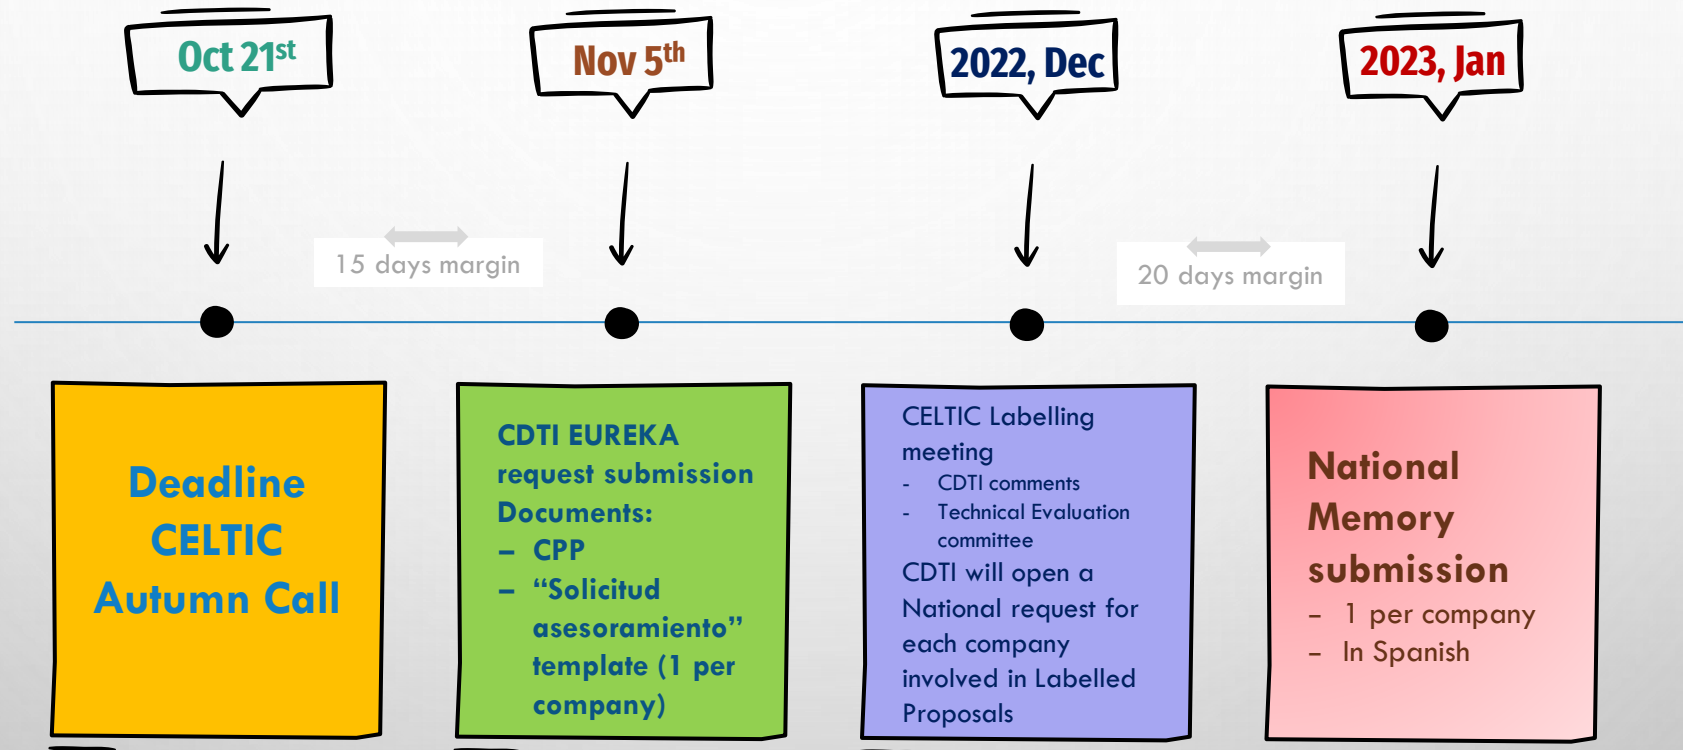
Oct 21$^{st}$

Nov 5$^{th}$

2022, Dec

2023, Jan

15 days margin

20 days margin

Deadline CELTIC Autumn Call

CDTI EUREKA request submission
Documents:
– CPP
– "Solicitud asesoramiento" template (1 per company)

CELTIC Labelling meeting
- CDTI comments
- Technical Evaluation committee
CDTI will open a National request for each company involved in Labelled Proposals

National Memory submission
– 1 per company
– In Spanish